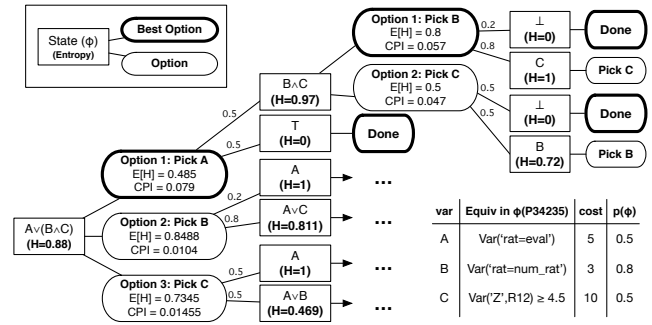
State (ϕ)
(Entropy)
Best Option
Option

A∨(B∧C)
(H=0.88)

Option 1: Pick A
E[H] = 0.485
CPI = 0.079

Option 2: Pick B
E[H] = 0.8488
CPI = 0.0104

Option 3: Pick C
E[H] = 0.7345
CPI = 0.01455

0.5
B∧C
(H=0.97)

0.5
T
(H=0)
Done

0.2
A
(H=1)
...

0.8
A∨C
(H=0.811)
...

0.5
A
(H=1)
...

0.5
A∨B
(H=0.469)
...

Option 1: Pick B
E[H] = 0.8
CPI = 0.057

Option 2: Pick C
E[H] = 0.5
CPI = 0.047

0.2
⊥
(H=0)
Done

0.8
C
(H=1)
Pick C

0.5
⊥
(H=0)
Done

0.5
B
(H=0.72)
Pick B

| var | Equiv in ϕ(P34235) | cost | p(ϕ) |
|---|---|---|---|
| A | Var('rat=eval') | 5 | 0.5 |
| B | Var('rat=num_rat') | 3 | 0.8 |
| C | Var('Z',R12) ≥ 4.5 | 10 | 0.5 |